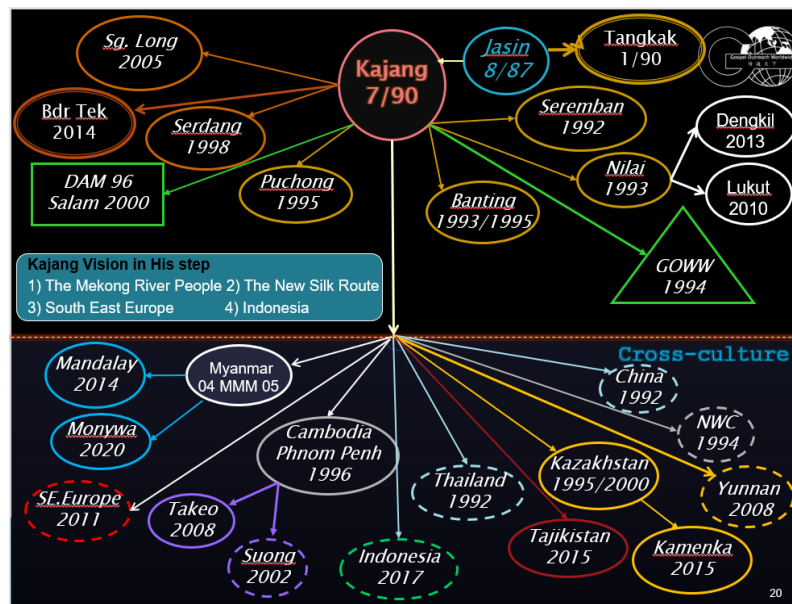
Sg. Long
2005

Kajang
7/90

Jasin
8/87

Tangkak
1/90

Gospel Outreach Worldwide

Bdr Tek
2014

Serdang
1998

Seremban
1992

Dengkil
2013

DAM 96
Salam 2000

Puchong
1995

Nilai
1993

Lukut
2010

Banting
1993/1995

GOWW
1994

Kajang Vision in His step
1) The Mekong River People 2) The New Silk Route
3) South East Europe 4) Indonesia

Cross-culture

Mandalay
2014

Myanmar
04 MMM 05

China
1992

Monywa
2020

NWC
1994

Cambodia
Phnom Penh
1996

Kazakhstan
1995/2000

Thailand
1992

Yunnan
2008

S.E.Europe
2011

Takeo
2008

Tajikistan
2015

Kamenka
2015

Suong
2002

Indonesia
2017

20